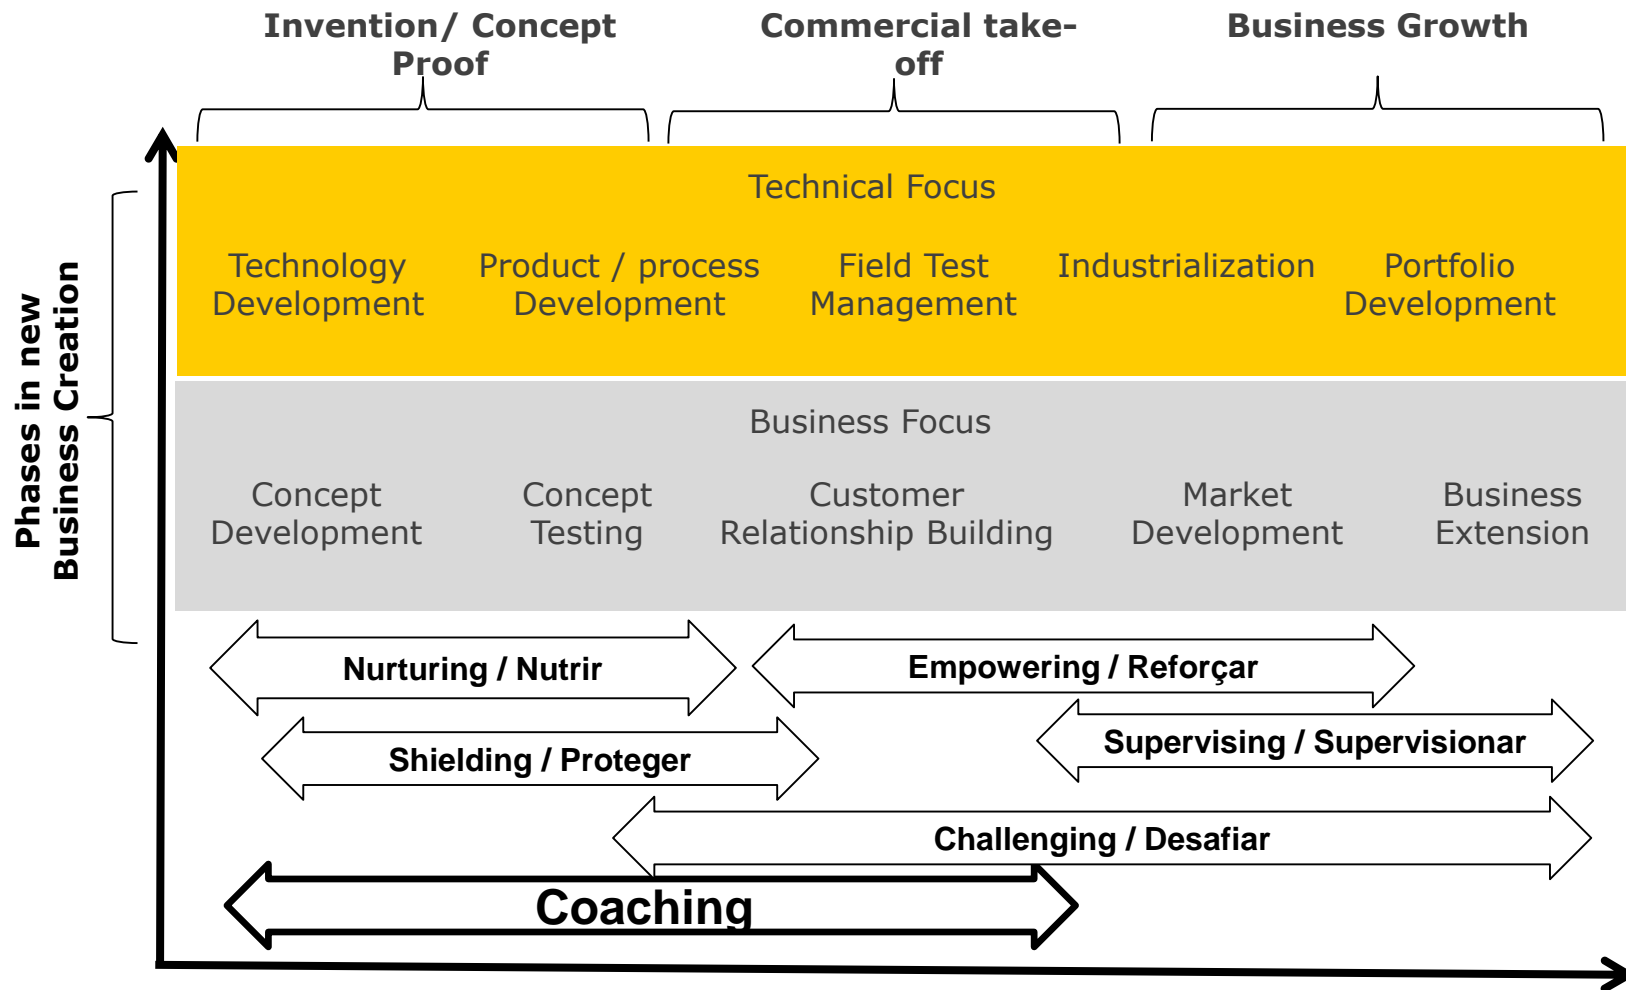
Invention/ Concept Proof

Commercial take-off

Business Growth

Phases in new Business Creation

Technical Focus

Technology Development

Product / process Development

Field Test Management

Industrialization

Portfolio Development

Business Focus

Concept Development

Concept Testing

Customer Relationship Building

Market Development

Business Extension

Nurturing / Nutrir

Empowering / Reforçar

Supervising / Supervisionar

Shielding / Proteger

Challenging / Desafiar

Coaching